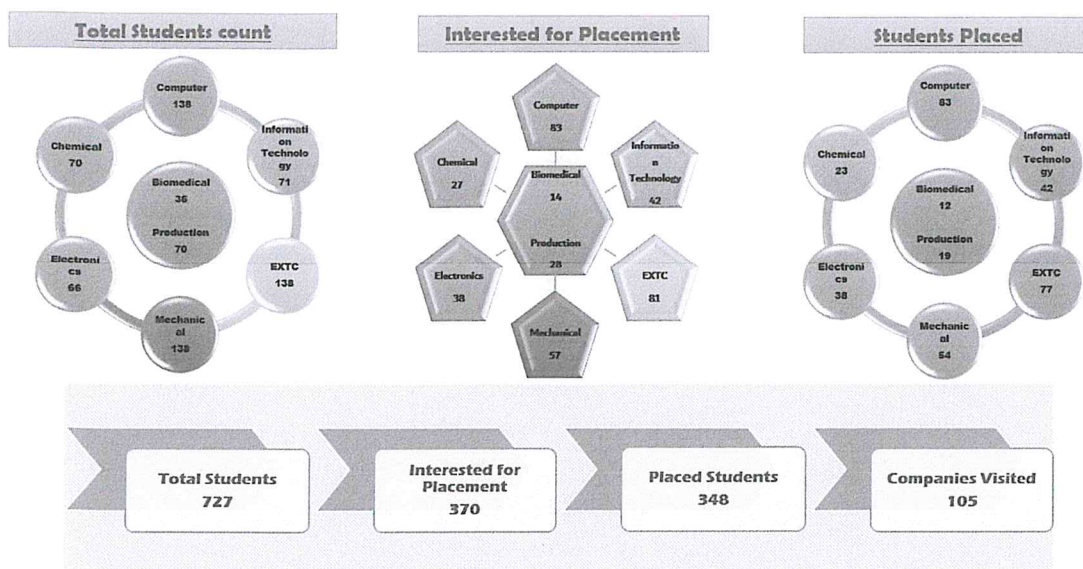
Total Students count

Computer 138

Informati on Technolo gy 71

EXTC 138

Mechanical 138

Electroni cs 66

Chemical 70

Biomedical 36

Production 70

Interested for Placement

Computer 83

Informatio n Technology 42

EXTC 81

Mechanical 57

Electronics 38

Chemical 27

Biomedical 14

Production 28

Students Placed

Computer 83

Informati on Technolo gy 42

EXTC 77

Mechanic al 54

Electroni cs 38

Chemical 23

Biomedical 12

Production 19

Total Students 727

Interested for Placement 370

Placed Students 348

Companies Visited 105